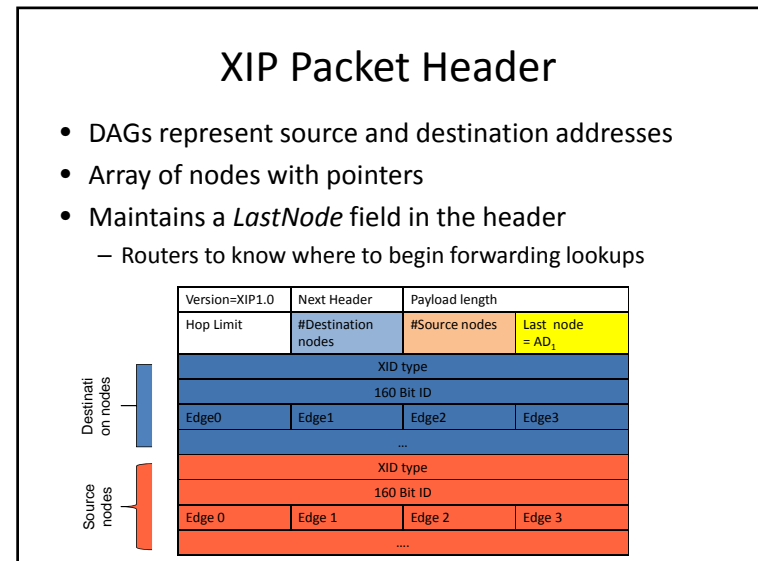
XIP Packet Header

• DAGs represent source and destination addresses
• Array of nodes with pointers
• Maintains a *LastNode* field in the header
  – Routers to know where to begin forwarding lookups

| Version=XIP1.0 | Next Header | Payload length | |
|---|---|---|---|
| Hop Limit | #Destination nodes | #Source nodes | Last node = AD$_1$ |
| XID type | | | |
| 160 Bit ID | | | |
| Edge0 | Edge1 | Edge2 | Edge3 |
| … | | | |
| XID type | | | |
| 160 Bit ID | | | |
| Edge 0 | Edge 1 | Edge 2 | Edge 3 |
| …. | | | |

Destinati on nodes

Source nodes